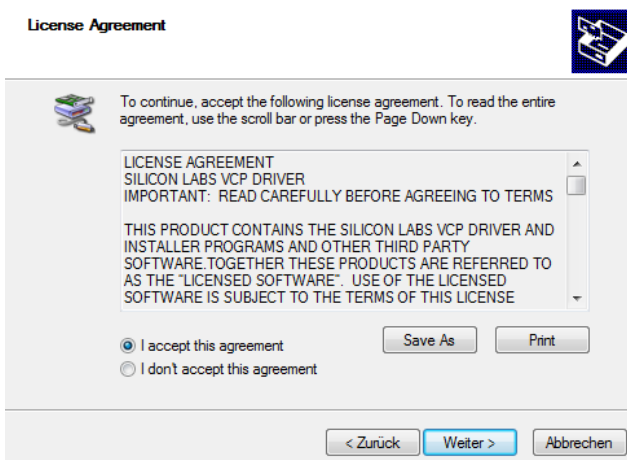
License Agreement

To continue, accept the following license agreement. To read the entire agreement, use the scroll bar or press the Page Down key.

LICENSE AGREEMENT
SILICON LABS VCP DRIVER
IMPORTANT:  READ CAREFULLY BEFORE AGREEING TO TERMS

THIS PRODUCT CONTAINS THE SILICON LABS VCP DRIVER AND INSTALLER PROGRAMS AND OTHER THIRD PARTY SOFTWARE.TOGETHER THESE PRODUCTS ARE REFERRED TO AS THE "LICENSED SOFTWARE".  USE OF THE LICENSED SOFTWARE IS SUBJECT TO THE TERMS OF THIS LICENSE

I accept this agreement
I don't accept this agreement

Save As
Print

< Zurück
Weiter >
Abbrechen